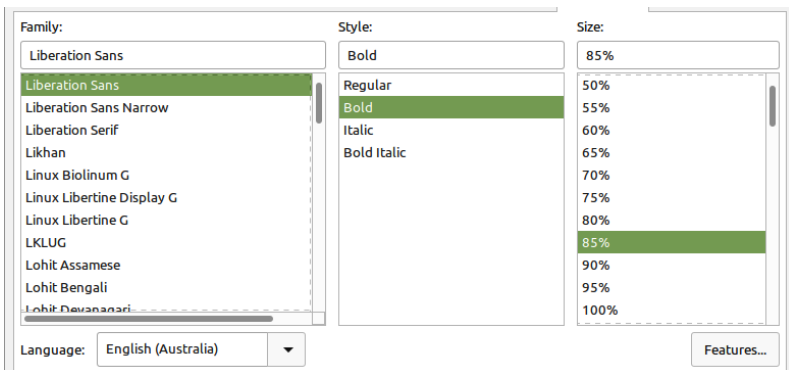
Family:

Liberation Sans

Liberation Sans
Liberation Sans Narrow
Liberation Serif
Likhan
Linux Biolinum G
Linux Libertine Display G
Linux Libertine G
LKLUG
Lohit Assamese
Lohit Bengali
Lohit Devanagari

Style:

Bold

Regular
Bold
Italic
Bold Italic

Size:

85%

50%
55%
60%
65%
70%
75%
80%
85%
90%
95%
100%

Language: English (Australia)

Features...